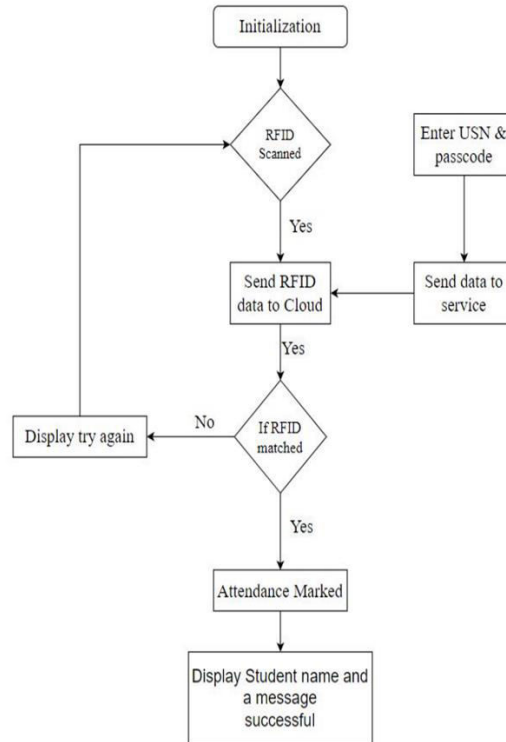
Initialization

RFID Scanned

Enter USN & passcode

Yes

Send RFID data to Cloud

Send data to service

Yes

No

Display try again

If RFID matched

Yes

Attendance Marked

Display Student name and a message successful